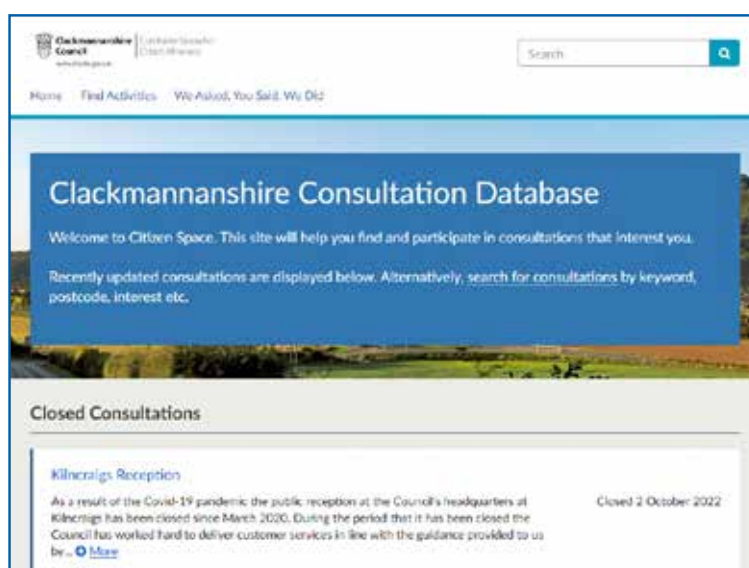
Clackmannanshire Council | Comhairle Siorrachd Chlach Mhanann

Search

Home Find Activities We Asked, You Said, We Did

Clackmannanshire Consultation Database

Welcome to Citizen Space. This site will help you find and participate in consultations that interest you.

Recently updated consultations are displayed below. Alternatively, search for consultations by keyword, postcode, interest etc.

Closed Consultations

Kilncraigs Reception

As a result of the Covid-19 pandemic the public reception at the Council's headquarters at Kilncraigs has been closed since March 2020. During the period that it has been closed the Council has worked hard to deliver customer services in line with the guidance provided to us by... More

Closed 2 October 2022